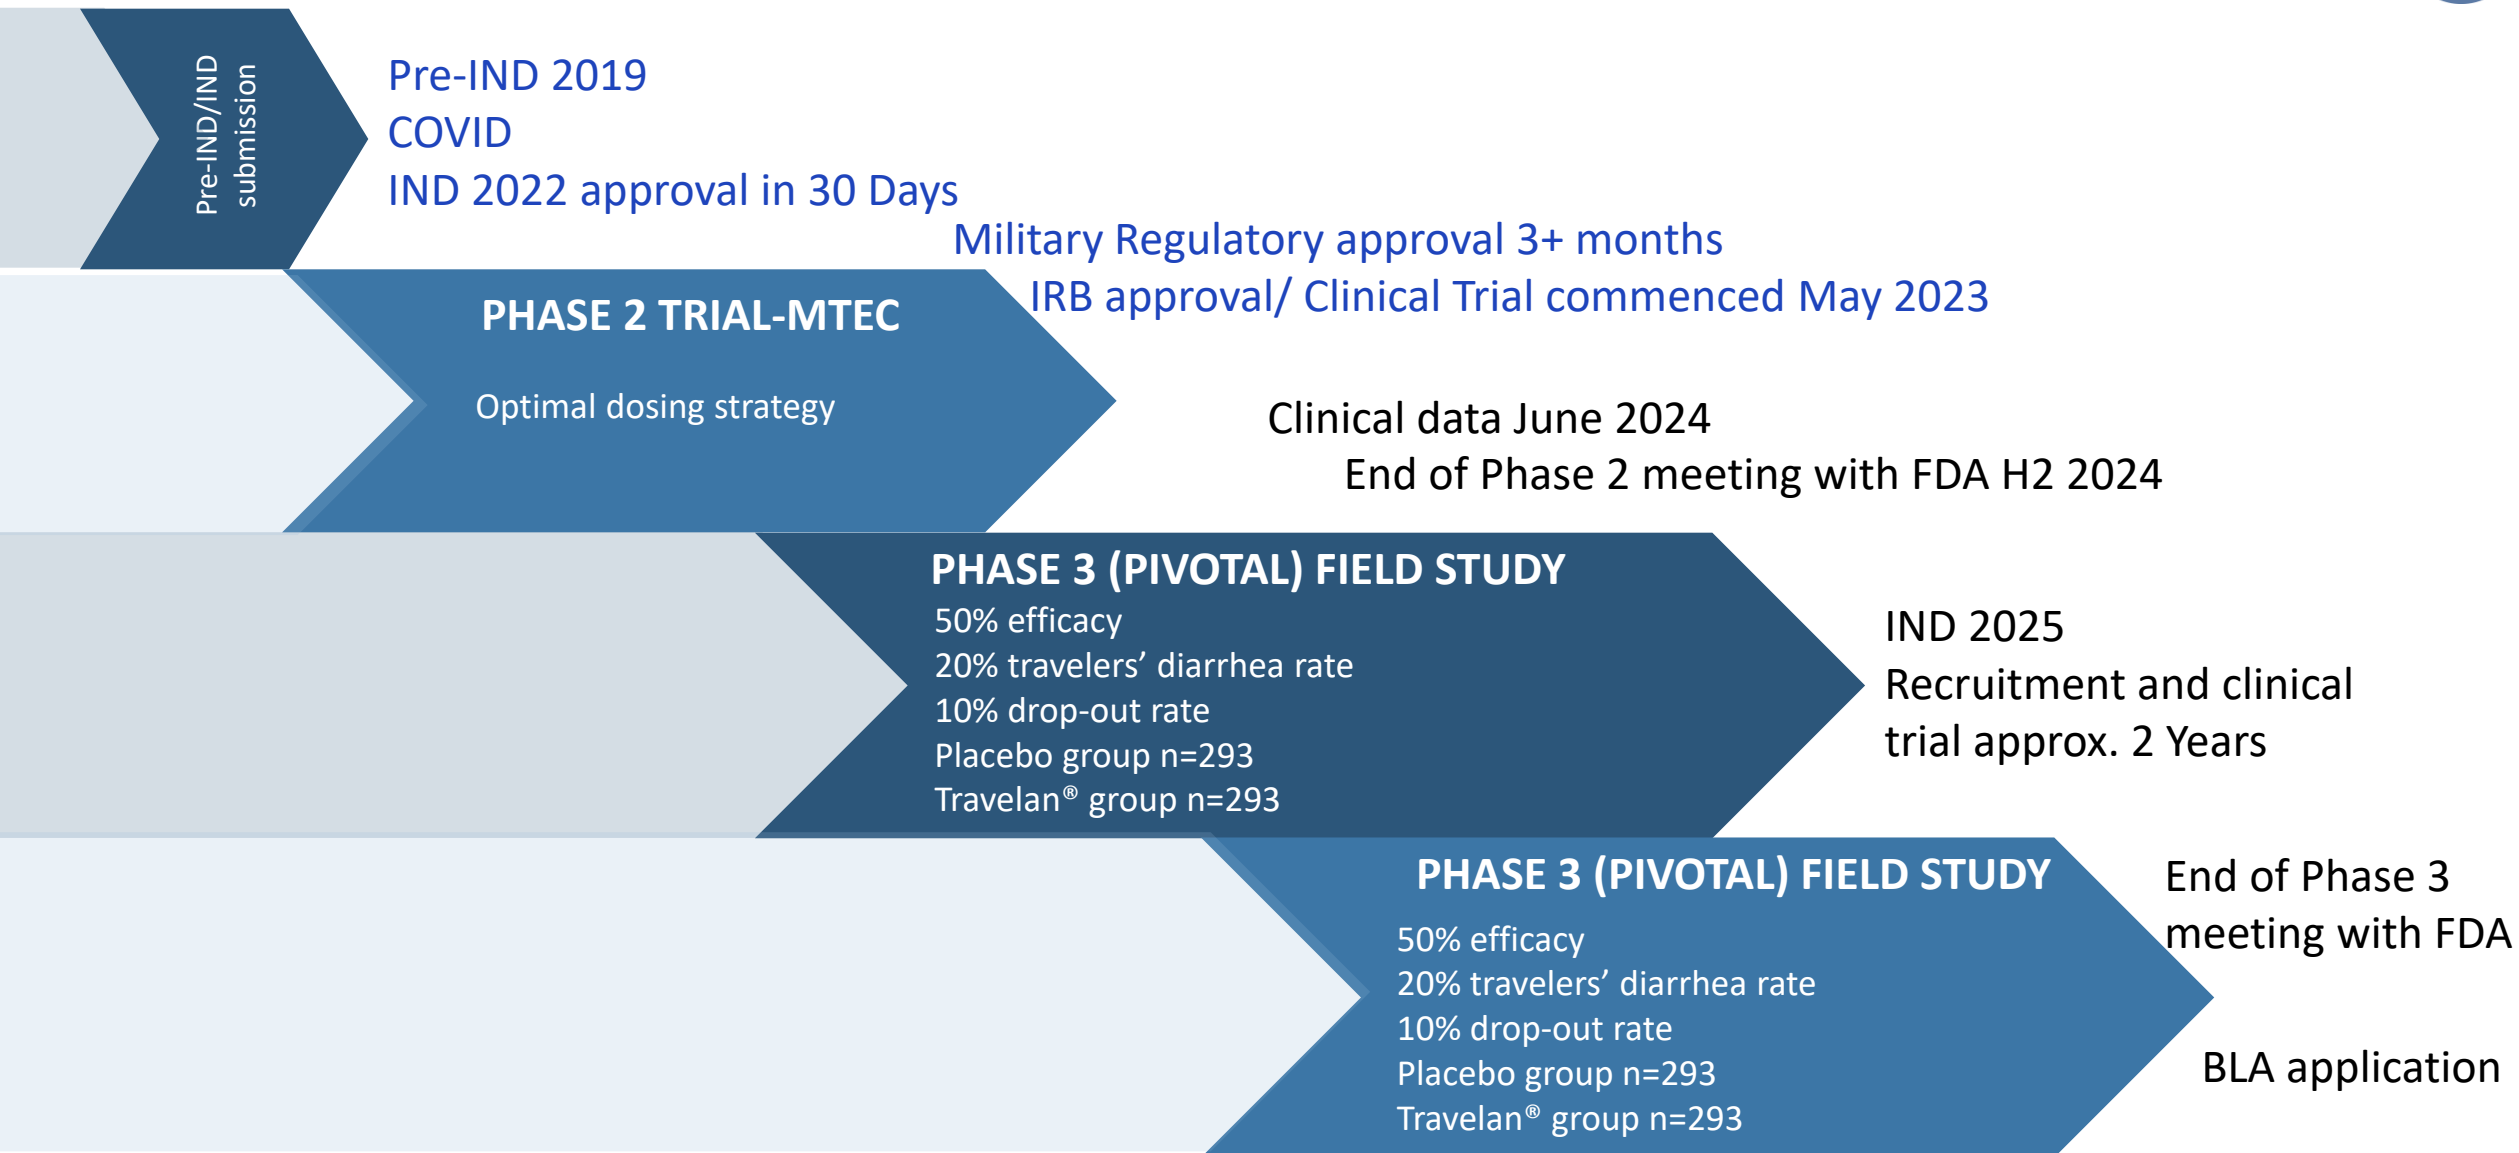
Pre-IND/IND submission

Pre-IND 2019
COVID
IND 2022 approval in 30 Days
Military Regulatory approval 3+ months
IRB approval/ Clinical Trial commenced May 2023

PHASE 2 TRIAL-MTEC

Optimal dosing strategy

Clinical data June 2024
End of Phase 2 meeting with FDA H2 2024

PHASE 3 (PIVOTAL) FIELD STUDY
50% efficacy
20% travelers’ diarrhea rate
10% drop-out rate
Placebo group n=293
Travelan® group n=293

IND 2025
Recruitment and clinical trial approx. 2 Years

PHASE 3 (PIVOTAL) FIELD STUDY
50% efficacy
20% travelers’ diarrhea rate
10% drop-out rate
Placebo group n=293
Travelan® group n=293

End of Phase 3 meeting with FDA

BLA application